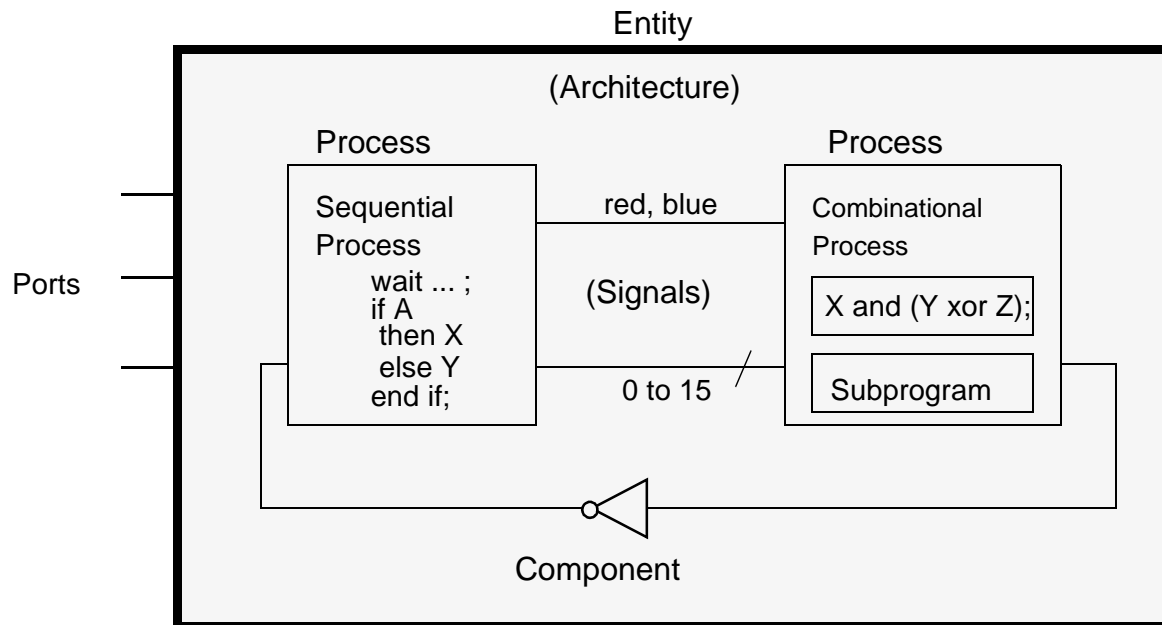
Entity

(Architecture)

Process

Process

Ports

Sequential Process
wait ... ;
if A
then X
else Y
end if;

red, blue

(Signals)

0 to 15

Combinational Process

X and (Y xor Z);

Subprogram

Component